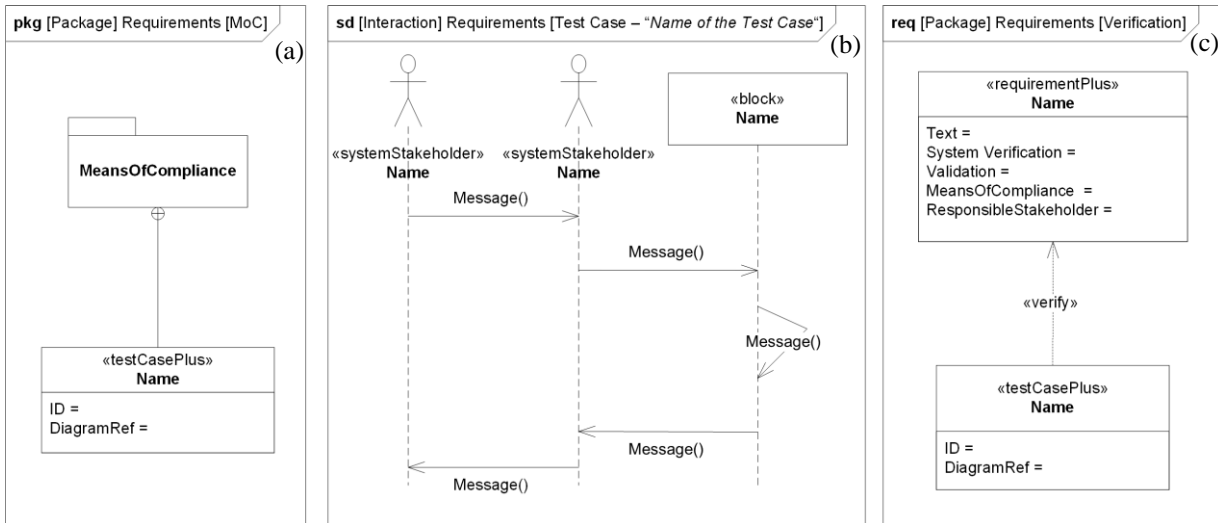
pkg [Package] Requirements [MoC]

(a)

MeansOfCompliance

«testCasePlus»
Name

ID =
DiagramRef =

sd [Interaction] Requirements [Test Case – "*Name of the Test Case*"]

(b)

«systemStakeholder»
Name

«systemStakeholder»
Name

«block»
Name

Message()

Message()

Message()

Message()

Message()

req [Package] Requirements [Verification]

(c)

«requirementPlus»
Name

Text =
System Verification =
Validation =
MeansOfCompliance =
ResponsibleStakeholder =

«verify»

«testCasePlus»
Name

ID =
DiagramRef =